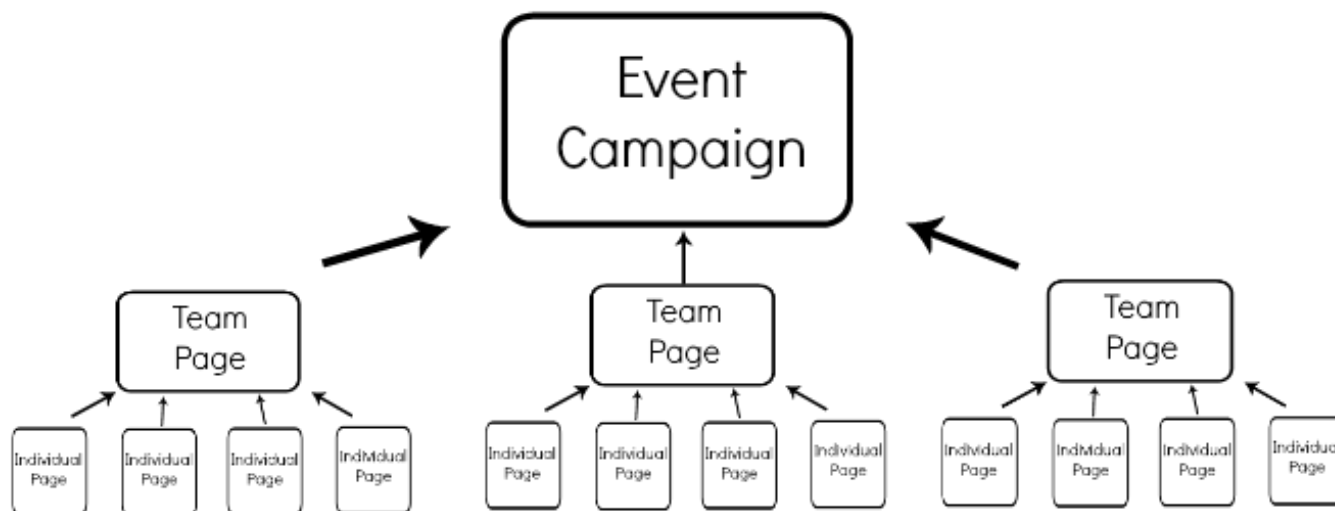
Event Campaign

Team Page

Individual Page

Individual Page

Individual Page

Individual Page

Team Page

Individual Page

Individual Page

Individual Page

Individual Page

Team Page

Individual Page

Individual Page

Individual Page

Individua Page